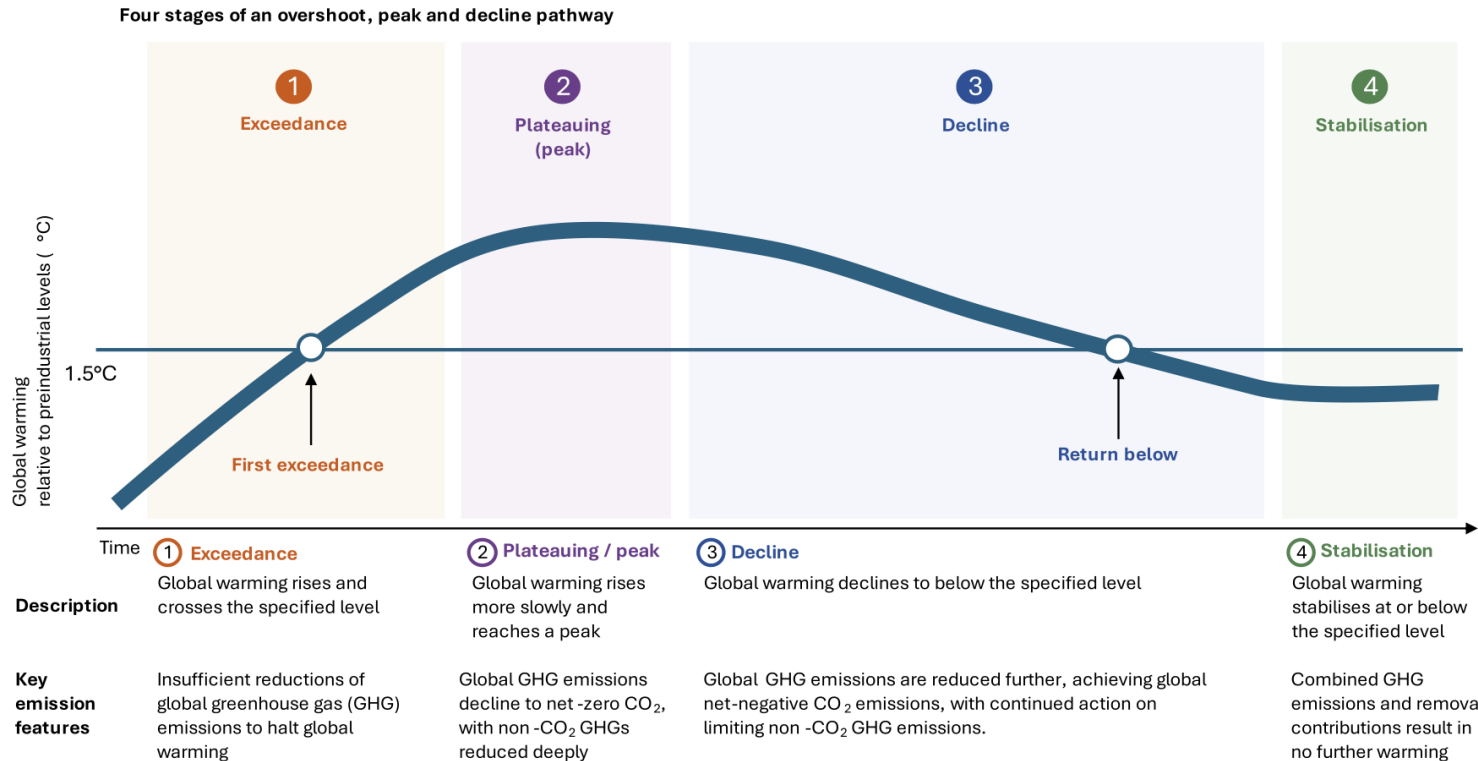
Four stages of an overshoot, peak and decline pathway

1 Exceedance

2 Plateauing (peak)

3 Decline

4 Stabilisation

Global warming relative to preindustrial levels ( °C)

1.5°C

First exceedance

Return below

Time

1 Exceedance

2 Plateauing / peak

3 Decline

4 Stabilisation

| | 1 Exceedance | 2 Plateauing / peak | 3 Decline | 4 Stabilisation |
|---|---|---|---|---|
| Description | Global warming rises and crosses the specified level | Global warming rises more slowly and reaches a peak | Global warming declines to below the specified level | Global warming stabilises at or below the specified level |
| Key emission features | Insufficient reductions of global greenhouse gas (GHG) emissions to halt global warming | Global GHG emissions decline to net -zero $CO_2$, with non -$CO_2$ GHGs reduced deeply | Global GHG emissions are reduced further, achieving global net-negative $CO_2$ emissions, with continued action on limiting non -$CO_2$ GHG emissions. | Combined GHG emissions and remova contributions result in no further warming |